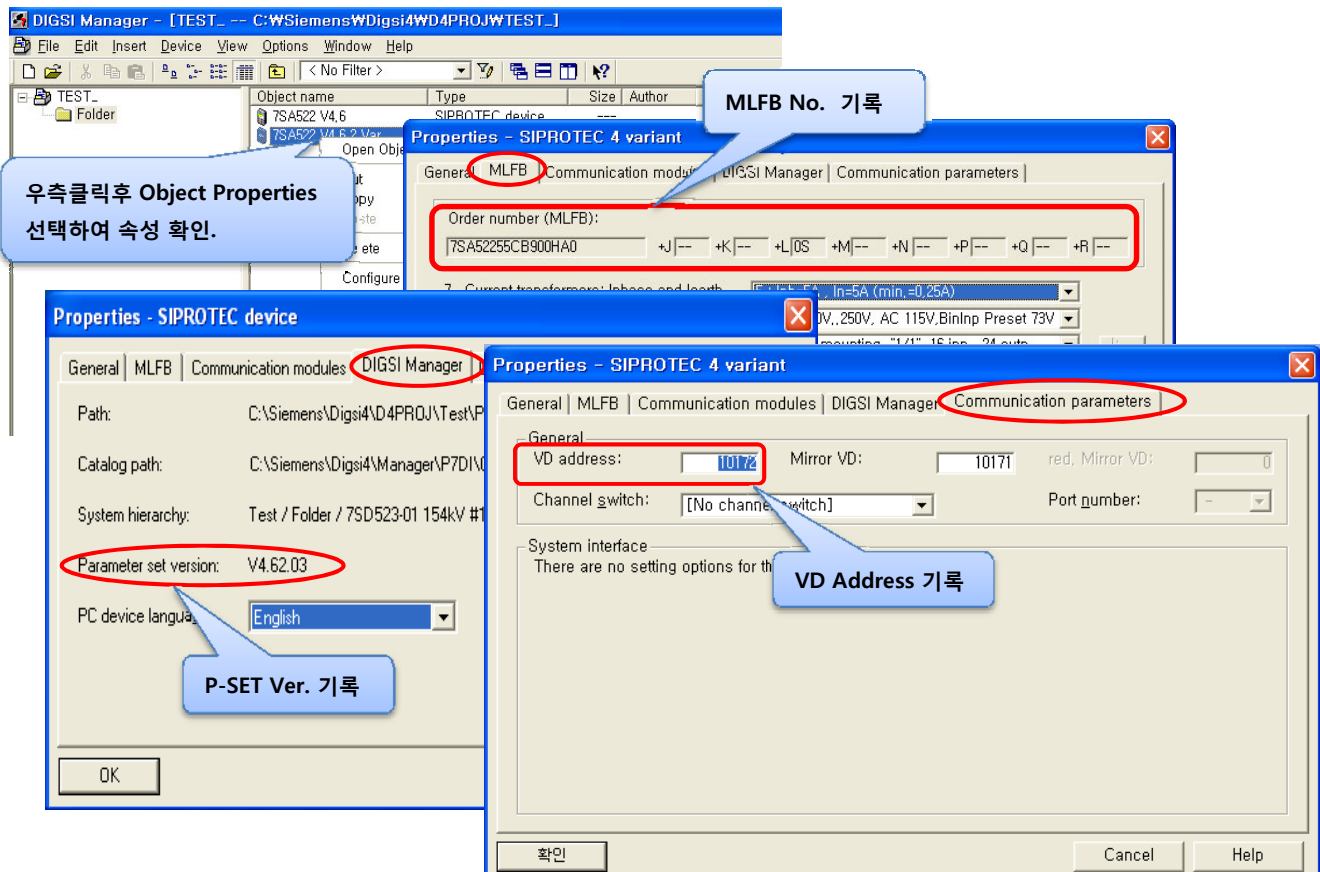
DIGSI Manager - [TEST_ -- C:₩Siemens₩Digsi4₩D4PROJ₩TEST_]

File Edit Insert Device View Options Window Help

< No Filter >

TEST_
Folder

Object name | Type | Size | Author
7SA522 V4.6 | SIPROTEC device | ---
7SA522 V4.6.2 Var

Open Obje
ut
opy
aste
ete
Configure

우측클릭후 Object Properties 선택하여 속성 확인.

MLFB No. 기록

Properties - SIPROTEC 4 variant

General | MLFB | Communication modules | DIGSI Manager | Communication parameters

Order number (MLFB):
7SA52255CB900HA0 +J -- +K -- +L 0S +M -- +N -- +P -- +Q -- +R --

7 Current transformers: Inphase and Iearth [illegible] In=5A (min.=0.25A)
0V,,250V, AC 115V,BinInp Preset 73V
mounting "1/1" 16 inp 24 outp

Properties - SIPROTEC device

General | MLFB | Communication modules | DIGSI Manager

Path: C:\Siemens\Digsi4\D4PROJ\Test\P
Catalog path: C:\Siemens\Digsi4\Manager\P7DI\0
System hierarchy: Test / Folder / 7SD523-01 154kV #1
Parameter set version: V4.62.03
PC device langua English

P-SET Ver. 기록

OK

Properties - SIPROTEC 4 variant

General | MLFB | Communication modules | DIGSI Manager | Communication parameters

General
VD address: 10172
Mirror VD: 10171
red. Mirror VD: 0
Channel switch: [No channel switch]
Port number: -

System interface
There are no setting options for th

VD Address 기록

확인 Cancel Help